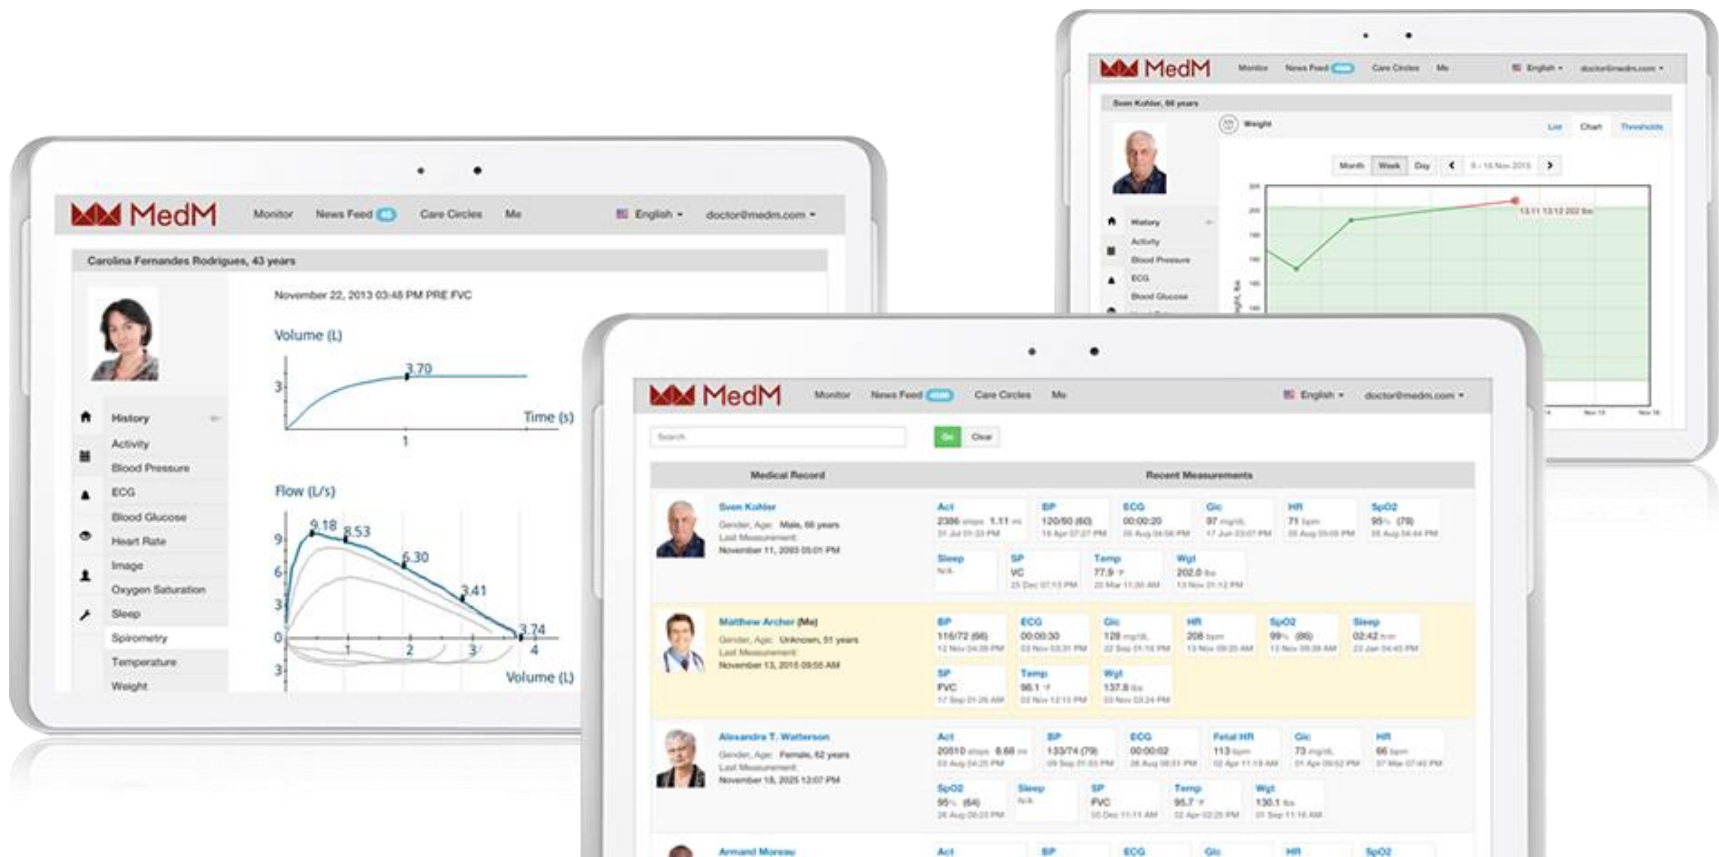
MedM Monitor News Feed Care Circles Me English doctor@medm.com

Sven Kohler, 66 years

Weight

List Chart Thresholds

Month Week Day 8 - 14 Nov 2015

History
Activity
Blood Pressure
ECG
Blood Glucose

13.11 13:12 202 lbs

MedM Monitor News Feed Care Circles Me English doctor@medm.com

Carolina Fernandes Rodrigues, 43 years

November 22, 2013 03:48 PM PRE FVC

Volume (L)

3.70
3
Time (s)
1

Flow (L/s)

9.18 8.53
9
6.30
6
3.41
3
0.74
0
1 2 3 4
3
Volume (L)

History
Activity
Blood Pressure
ECG
Blood Glucose
Heart Rate
Image
Oxygen Saturation
Sleep
Spirometry
Temperature
Weight

MedM Monitor News Feed Care Circles Me English doctor@medm.com

Search Go Clear

| Medical Record | Recent Measurements |
|---|---|
| Sven Kohler Gender, Age: Male, 66 years Last Measurement: November 11, 2093 05:01 PM | Act 2386 steps 1.11 mi; BP 120/80 (60); ECG 00:00:20; Glc 97 mg/dL; HR 71 bpm; SpO2 95% (78); Sleep N/A; SP VC; Temp 77.9 °F; Wgt 202.0 lbs |
| Matthew Archer (Me) Gender, Age: Unknown, 51 years Last Measurement: November 13, 2015 09:55 AM | BP 116/72 (66); ECG 00:00:30; Glc 128 mg/dL; HR 208 bpm; SpO2 99% (86); Sleep 02:42 h:m; SP FVC; Temp 98.1 °F; Wgt 137.8 lbs |
| Alexandra T. Watterson Gender, Age: Female, 62 years Last Measurement: November 18, 2025 12:07 PM | Act 20510 steps 8.68 mi; BP 133/74 (79); ECG 00:00:02; Fetal HR 113 bpm; Glc 73 mg/dL; HR 66 bpm; SpO2 95% (64); Sleep N/A; SP FVC; Temp 95.7 °F; Wgt 130.1 lbs |
| Armand Moreau | Act; BP; ECG; Glc; HR; SpO2 |